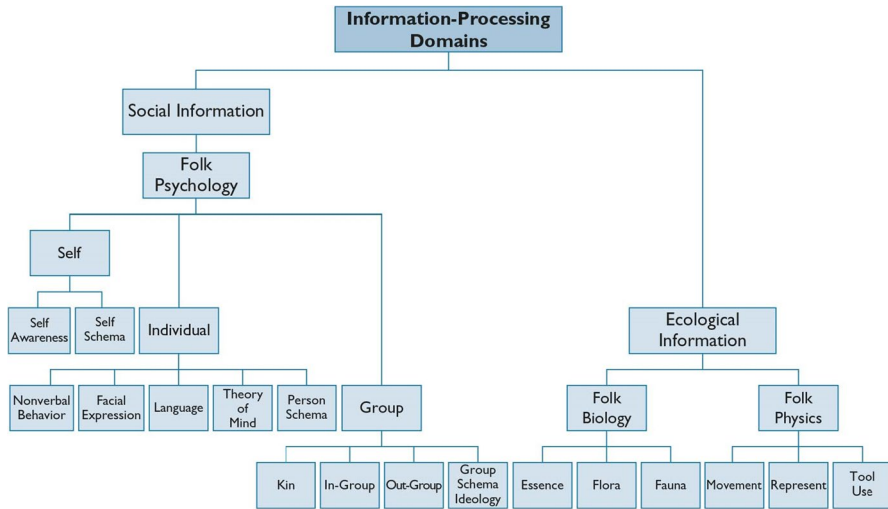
Information-Processing Domains

Social Information

Folk Psychology

Self

Self Awareness

Self Schema

Individual

Nonverbal Behavior

Facial Expression

Language

Theory of Mind

Person Schema

Group

Kin

In-Group

Out-Group

Group Schema Ideology

Ecological Information

Folk Biology

Essence

Flora

Fauna

Folk Physics

Movement

Represent

Tool Use